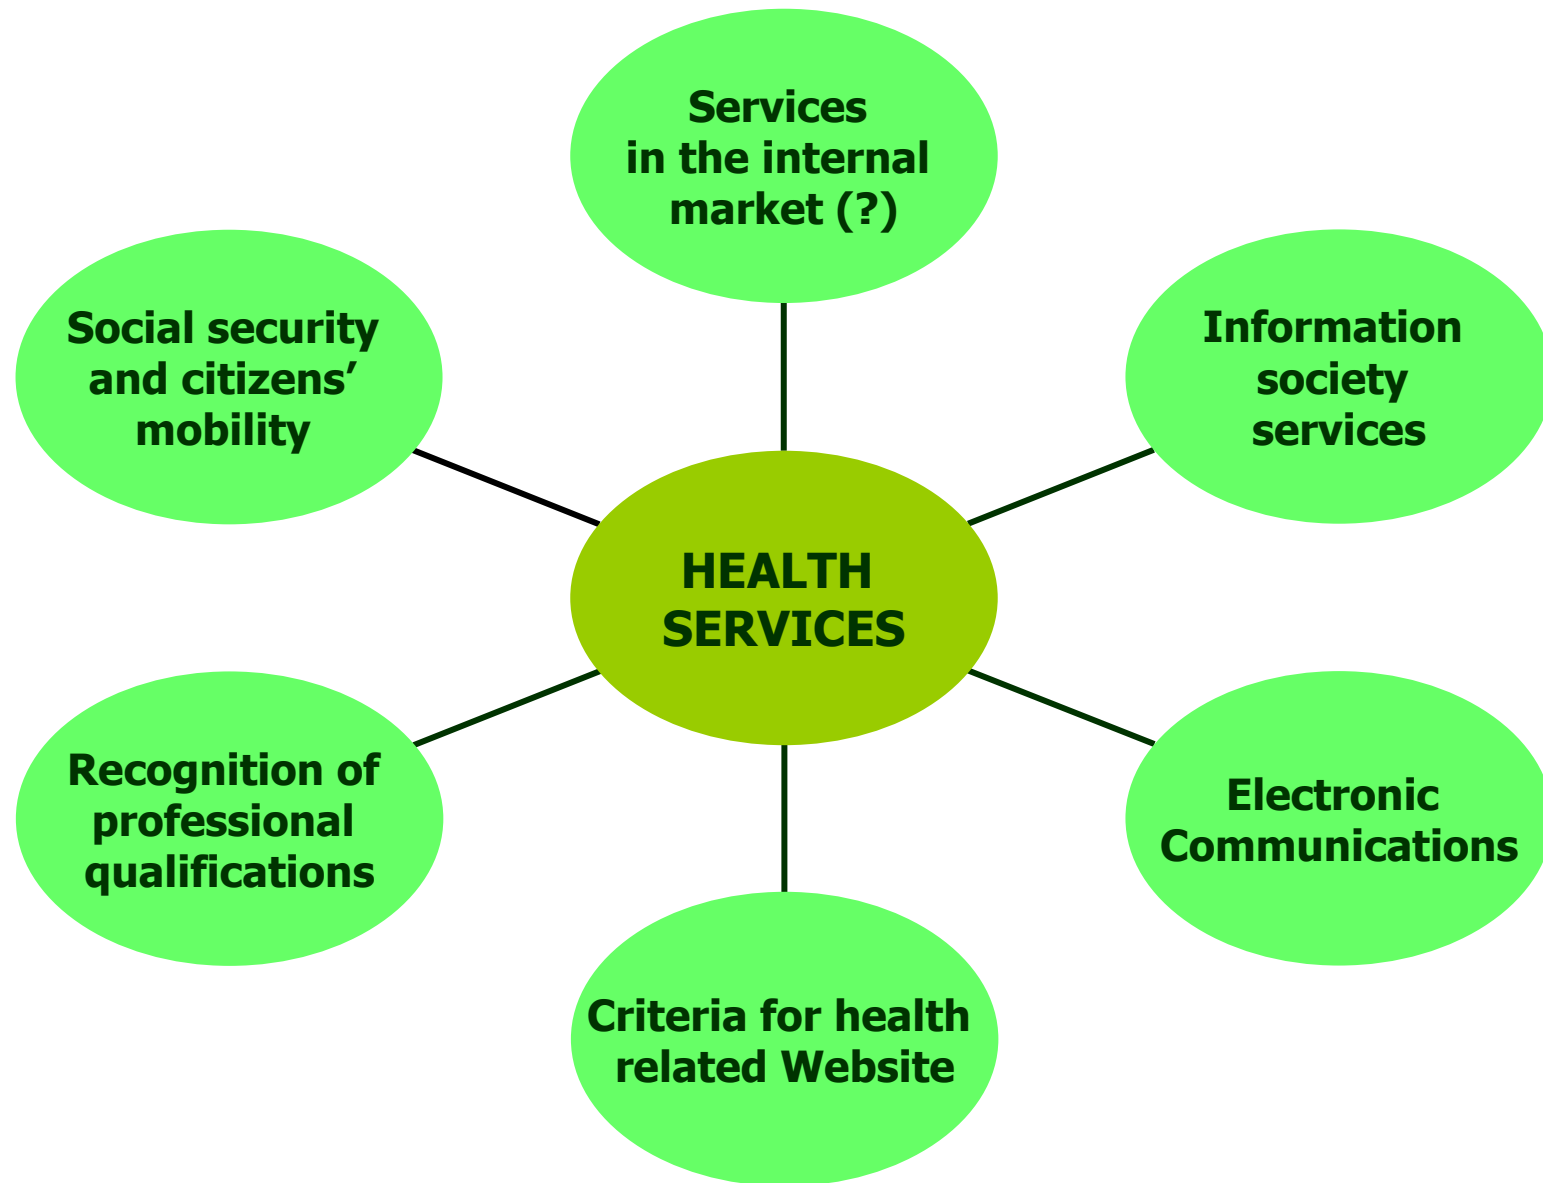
Services in the internal market (?)

Social security and citizens' mobility

Information society services

HEALTH SERVICES

Recognition of professional qualifications

Electronic Communications

Criteria for health related Website